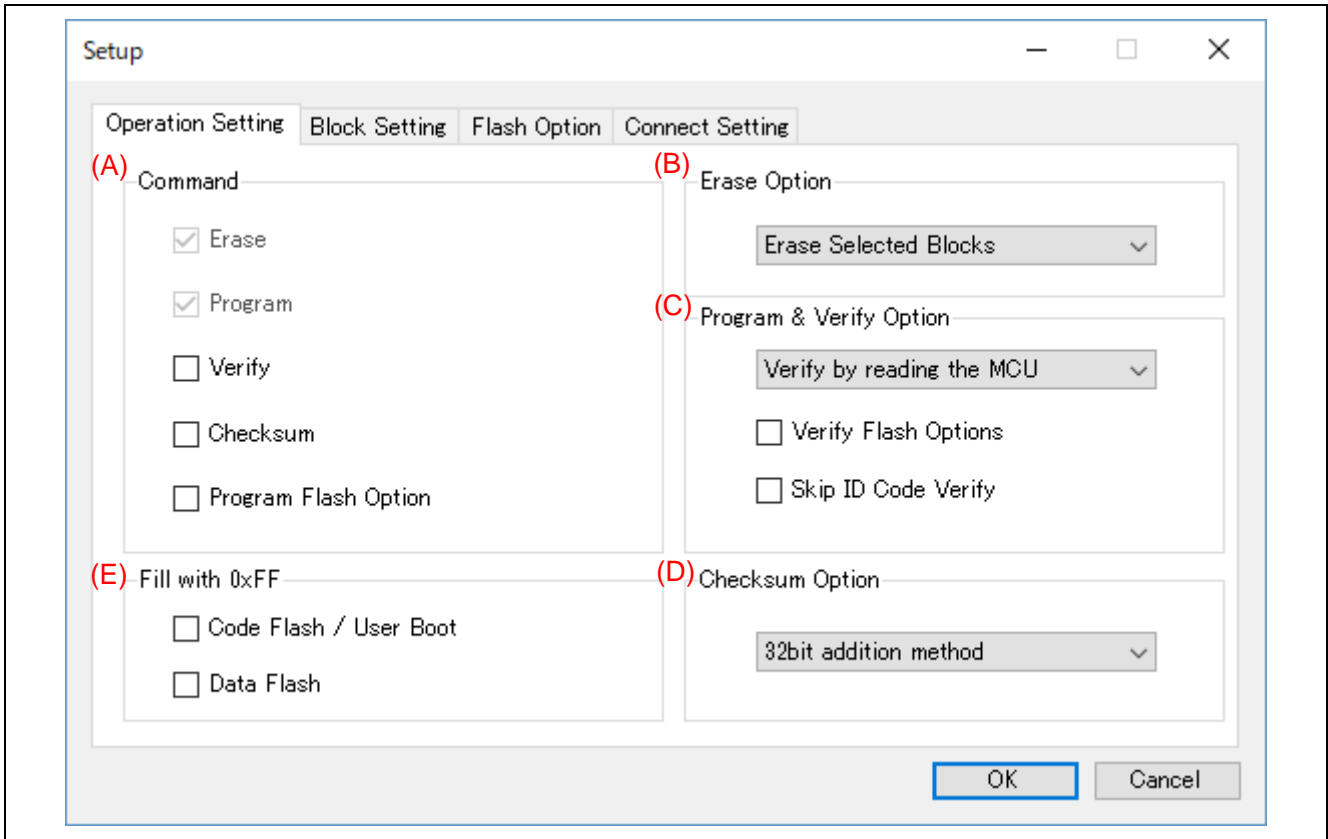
Setup

Operation Setting | Block Setting | Flash Option | Connect Setting

(A) Command

Erase

Program

Verify

Checksum

Program Flash Option

(B) Erase Option

Erase Selected Blocks

(C) Program & Verify Option

Verify by reading the MCU

Verify Flash Options

Skip ID Code Verify

(E) Fill with 0xFF

Code Flash / User Boot

Data Flash

(D) Checksum Option

32bit addition method

OK

Cancel